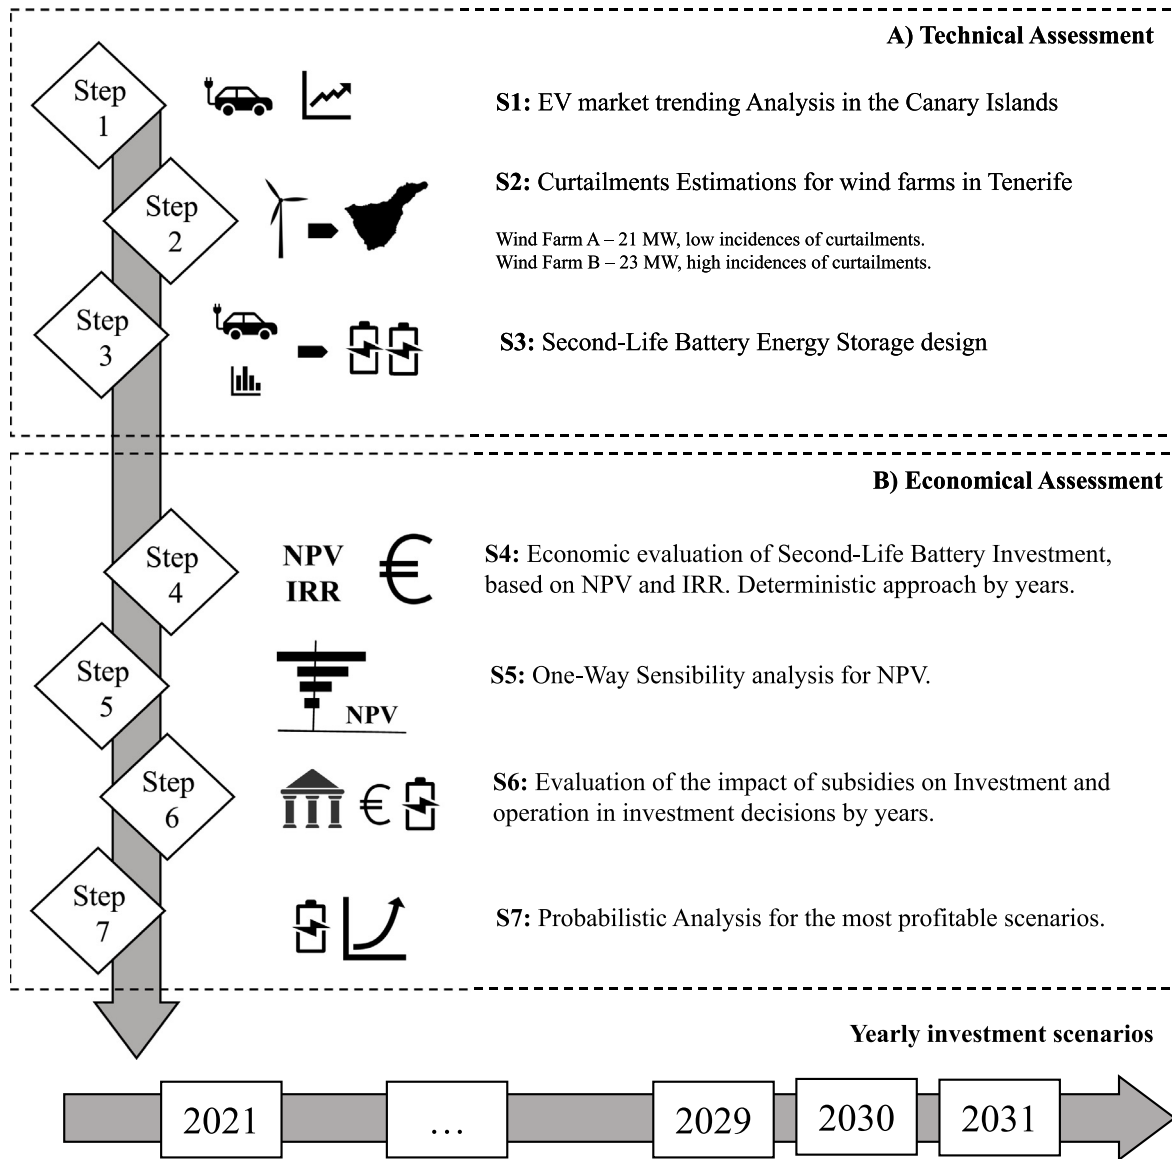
A) Technical Assessment

Step 1

S1: EV market trending Analysis in the Canary Islands

Step 2

S2: Curtailments Estimations for wind farms in Tenerife

Wind Farm A – 21 MW, low incidences of curtailments.
Wind Farm B – 23 MW, high incidences of curtailments.

Step 3

S3: Second-Life Battery Energy Storage design

B) Economical Assessment

Step 4

NPV
IRR

S4: Economic evaluation of Second-Life Battery Investment, based on NPV and IRR. Deterministic approach by years.

Step 5

NPV

S5: One-Way Sensibility analysis for NPV.

Step 6

€

S6: Evaluation of the impact of subsidies on Investment and operation in investment decisions by years.

Step 7

S7: Probabilistic Analysis for the most profitable scenarios.

Yearly investment scenarios

2021 ... 2029 2030 2031